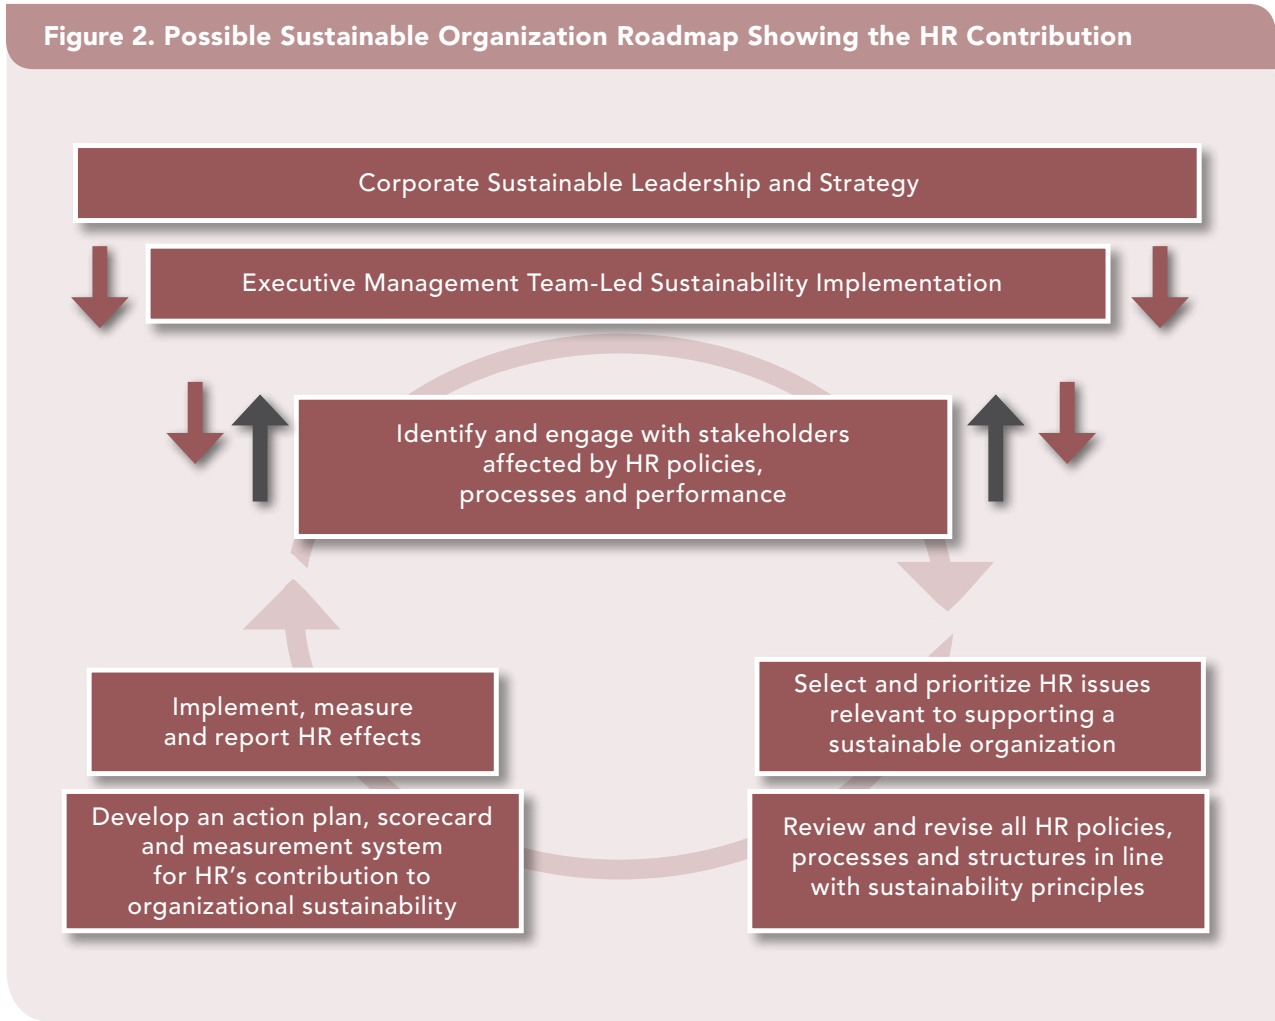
Figure 2. Possible Sustainable Organization Roadmap Showing the HR Contribution

Corporate Sustainable Leadership and Strategy

Executive Management Team-Led Sustainability Implementation

Identify and engage with stakeholders affected by HR policies, processes and performance

Select and prioritize HR issues relevant to supporting a sustainable organization

Review and revise all HR policies, processes and structures in line with sustainability principles

Develop an action plan, scorecard and measurement system for HR's contribution to organizational sustainability

Implement, measure and report HR effects